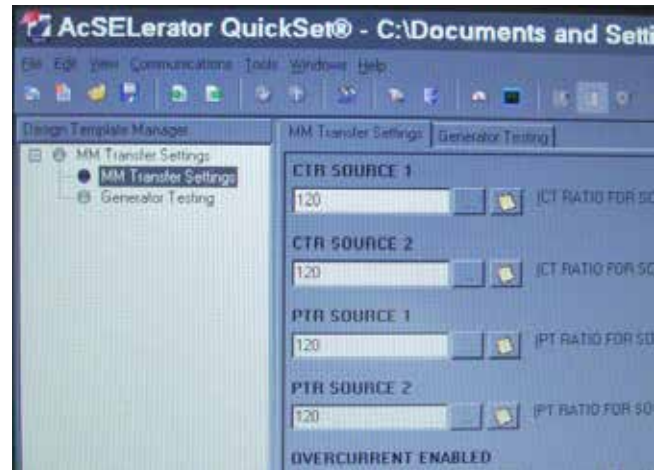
AcSELerator QuickSet® - C:\Documents and Setti

File Edit View Communications Tools Windows Help

Design Template Manager

MM Transfer Settings
MM Transfer Settings
Generator Testing

MM Transfer Settings | Generator Testing

CTR SOURCE 1
120
(CT RATIO FOR SO

CTR SOURCE 2
120
(CT RATIO FOR SO

PTR SOURCE 1
120
(PT RATIO FOR SO

PTR SOURCE 2
120
(PT RATIO FOR SO

OVERCURRENT ENABLED